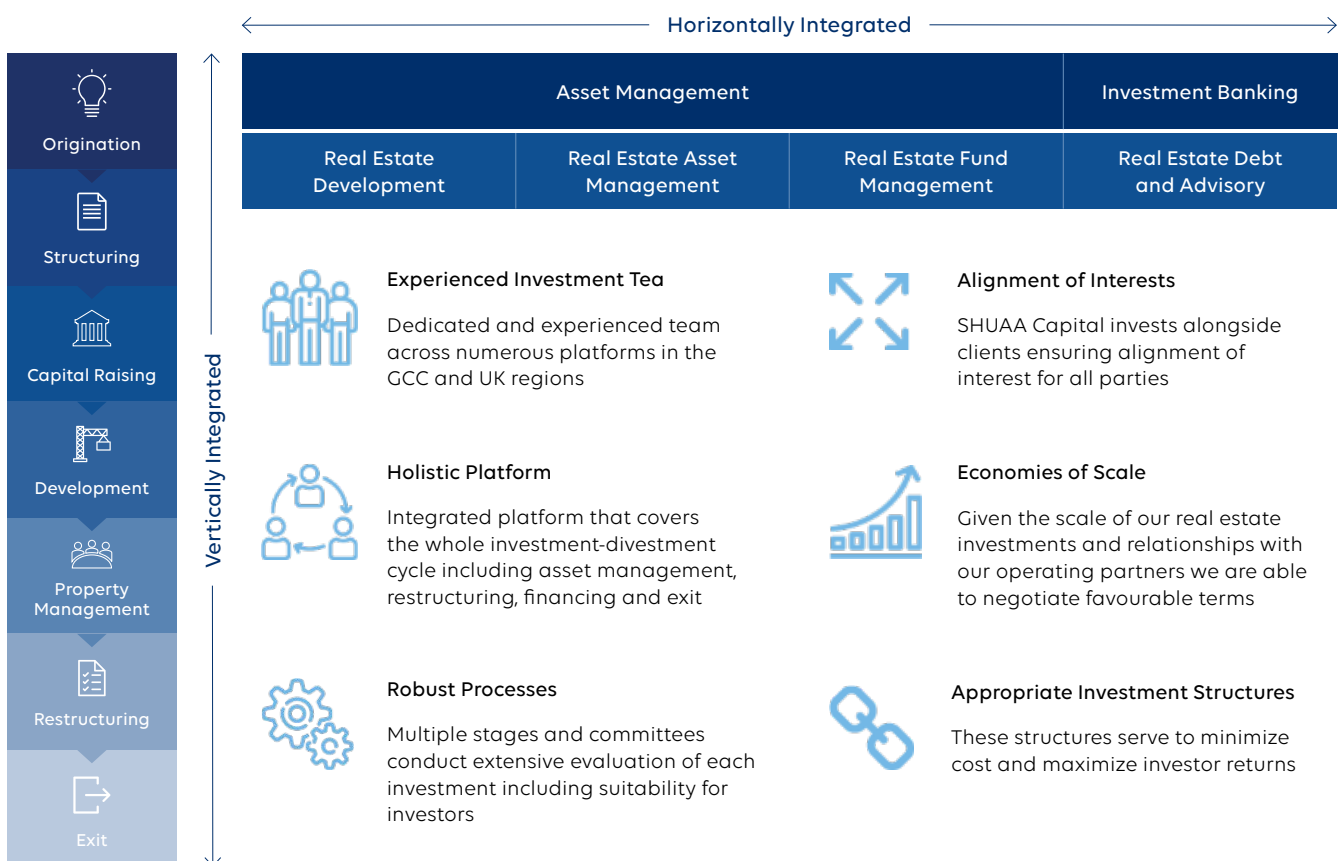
Horizontally Integrated

Origination

Structuring

Capital Raising

Development

Property Management

Restructuring

Exit

Vertically Integrated

| Asset Management | | | Investment Banking |
|---|---|---|---|
| Real Estate Development | Real Estate Asset Management | Real Estate Fund Management | Real Estate Debt and Advisory |

Experienced Investment Tea

Dedicated and experienced team across numerous platforms in the GCC and UK regions

Holistic Platform

Integrated platform that covers the whole investment-divestment cycle including asset management, restructuring, financing and exit

Robust Processes

Multiple stages and committees conduct extensive evaluation of each investment including suitability for investors

Alignment of Interests

SHUAA Capital invests alongside clients ensuring alignment of interest for all parties

Economies of Scale

Given the scale of our real estate investments and relationships with our operating partners we are able to negotiate favourable terms

Appropriate Investment Structures

These structures serve to minimize cost and maximize investor returns